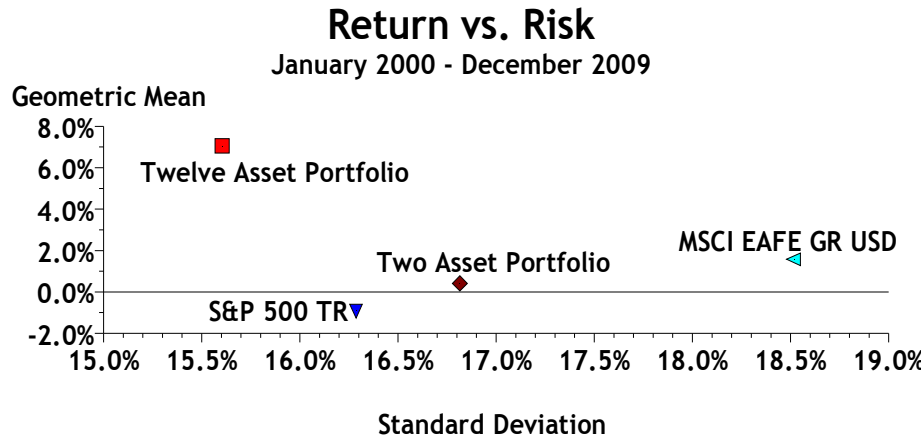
Return vs. Risk
January 2000 - December 2009

Geometric Mean

8.0%
6.0%
4.0%
2.0%
0.0%
-2.0%

Twelve Asset Portfolio
MSCI EAFE GR USD
Two Asset Portfolio
S&P 500 TR

15.0% 15.5% 16.0% 16.5% 17.0% 17.5% 18.0% 18.5% 19.0%

Standard Deviation